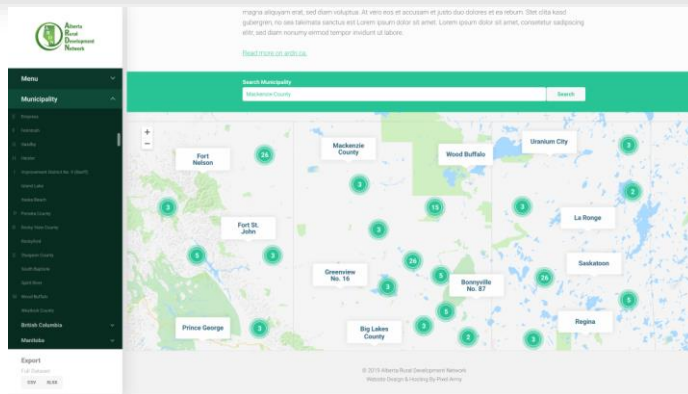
Alberta Rural Development Network

magna aliquyam erat, sed diam voluptua. At vero eos et accusam et justo duo dolores et ea rebum. Stet clita kasd gubergren, no sea takimata sanctus est Lorem ipsum dolor sit amet. Lorem ipsum dolor sit amet, consetetur sadipscing elitr, sed diam nonumy eirmod tempor invidunt ut labore.

Read more on ardn.ca

Menu

Municipality

Kneehill

Improvement District No. 9 (Banff)

Grand Lake

Hinton Beach

Ponoka County

Rocky View County

Rockyford

Sturgeon County

South Baptiste

Spirit River

Wood Buffalo

Woodlands County

British Columbia

Manitoba

Export

Full Datasets

CSV

XLSX

Search Municipality

Mackenzie County

Search

+

−

Fort Nelson

Mackenzie County

Wood Buffalo

Uranium City

Fort St. John

La Ronge

Greenview No. 16

Bonnyville No. 87

Saskatoon

Prince George

Big Lakes County

Regina

26

3

3

15

3

3

2

3

5

3

26

5

26

3

5

5

3

3

2

3

5

© 2019 Alberta Rural Development Network

Website Design & Hosting By Pixel Army